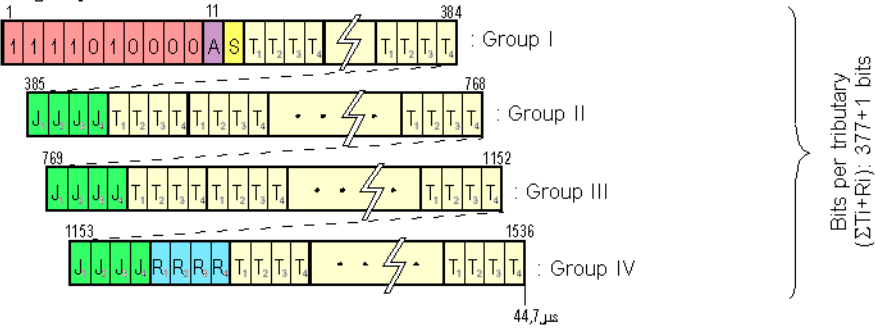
1 11 384
1 1 1 1 0 1 0 0 0 0 A S $T_1$ $T_2$ $T_3$ $T_4$ $T_1$ $T_2$ $T_3$ $T_4$ : Group I

385 768
$J_1$ $J_2$ $J_3$ $J_4$ $T_1$ $T_2$ $T_3$ $T_4$ $T_1$ $T_2$ $T_3$ $T_4$ . . . $T_1$ $T_2$ $T_3$ $T_4$ : Group II

769 1152
$J_1$ $J_2$ $J_3$ $J_4$ $T_1$ $T_2$ $T_3$ $T_4$ $T_1$ $T_2$ $T_3$ $T_4$ . . . $T_1$ $T_2$ $T_3$ $T_4$ : Group III

1153 1536
$J_1$ $J_2$ $J_3$ $J_4$ $R_1$ $R_2$ $R_3$ $R_4$ $T_1$ $T_2$ $T_3$ $T_4$ . . . $T_1$ $T_2$ $T_3$ $T_4$ : Group IV

44,7 µs

Bits per tributary ($\Sigma$Ti+Ri): 377+1 bits